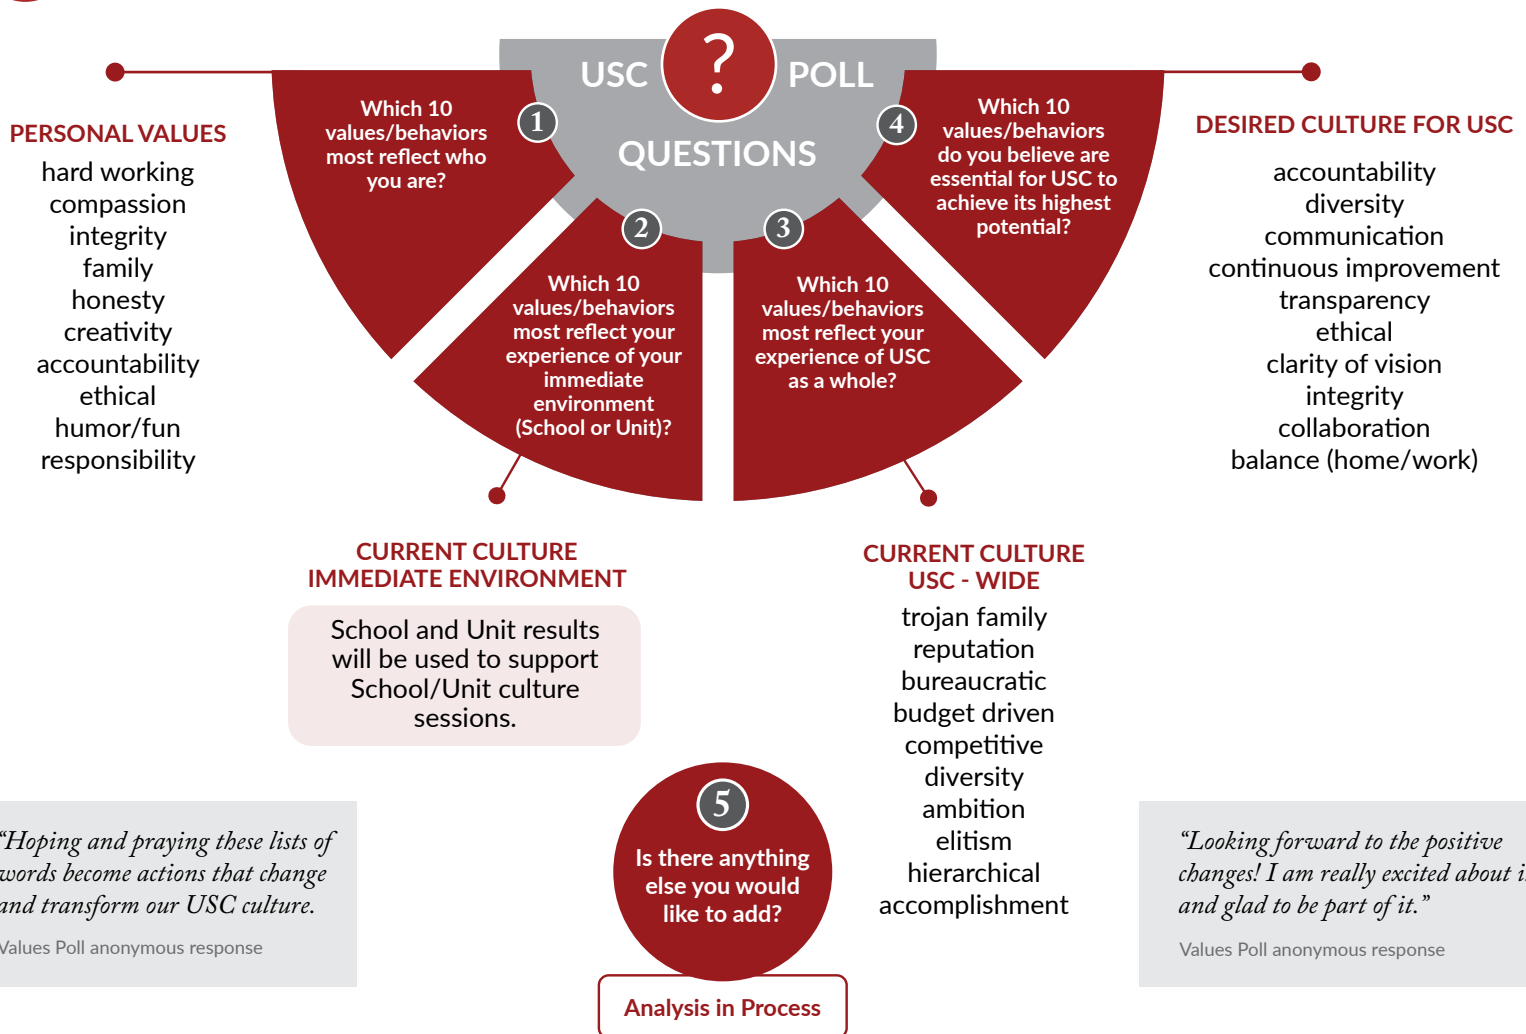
USC ? POLL
QUESTIONS

PERSONAL VALUES
hard working
compassion
integrity
family
honesty
creativity
accountability
ethical
humor/fun
responsibility

1
Which 10 values/behaviors most reflect who you are?

2
Which 10 values/behaviors most reflect your experience of your immediate environment (School or Unit)?

3
Which 10 values/behaviors most reflect your experience of USC as a whole?

4
Which 10 values/behaviors do you believe are essential for USC to achieve its highest potential?

DESIRED CULTURE FOR USC
accountability
diversity
communication
continuous improvement
transparency
ethical
clarity of vision
integrity
collaboration
balance (home/work)

CURRENT CULTURE
IMMEDIATE ENVIRONMENT
School and Unit results will be used to support School/Unit culture sessions.

CURRENT CULTURE
USC - WIDE
trojan family
reputation
bureaucratic
budget driven
competitive
diversity
ambition
elitism
hierarchical
accomplishment

“Hoping and praying these lists of words become actions that change and transform our USC culture.
Values Poll anonymous response

5
Is there anything else you would like to add?

Analysis in Process

“Looking forward to the positive changes! I am really excited about i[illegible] and glad to be part of it.”
Values Poll anonymous response